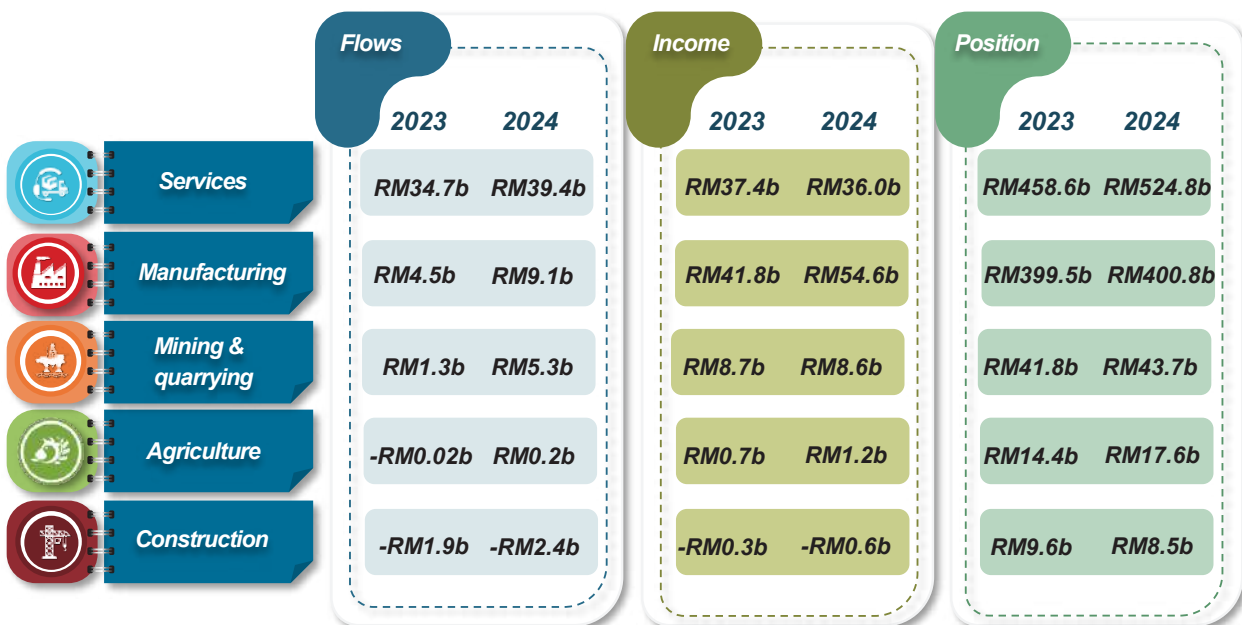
|  | Flows 2023 | Flows 2024 | Income 2023 | Income 2024 | Position 2023 | Position 2024 |
|---|---|---|---|---|---|---|
| Services | RM34.7b | RM39.4b | RM37.4b | RM36.0b | RM458.6b | RM524.8b |
| Manufacturing | RM4.5b | RM9.1b | RM41.8b | RM54.6b | RM399.5b | RM400.8b |
| Mining & quarrying | RM1.3b | RM5.3b | RM8.7b | RM8.6b | RM41.8b | RM43.7b |
| Agriculture | -RM0.02b | RM0.2b | RM0.7b | RM1.2b | RM14.4b | RM17.6b |
| Construction | -RM1.9b | -RM2.4b | -RM0.3b | -RM0.6b | RM9.6b | RM8.5b |